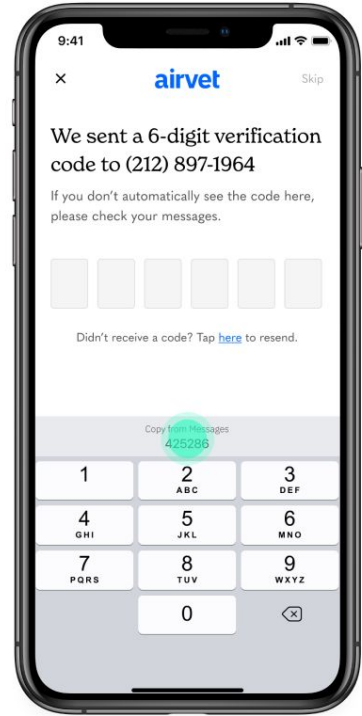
9:41

×

airvet

Skip

We sent a 6-digit verification code to (212) 897-1964

If you don't automatically see the code here, please check your messages.

Didn't receive a code? Tap here to resend.

Copy from Messages
425286

1
2 ABC
3 DEF
4 GHI
5 JKL
6 MNO
7 PQRS
8 TUV
9 WXYZ
0